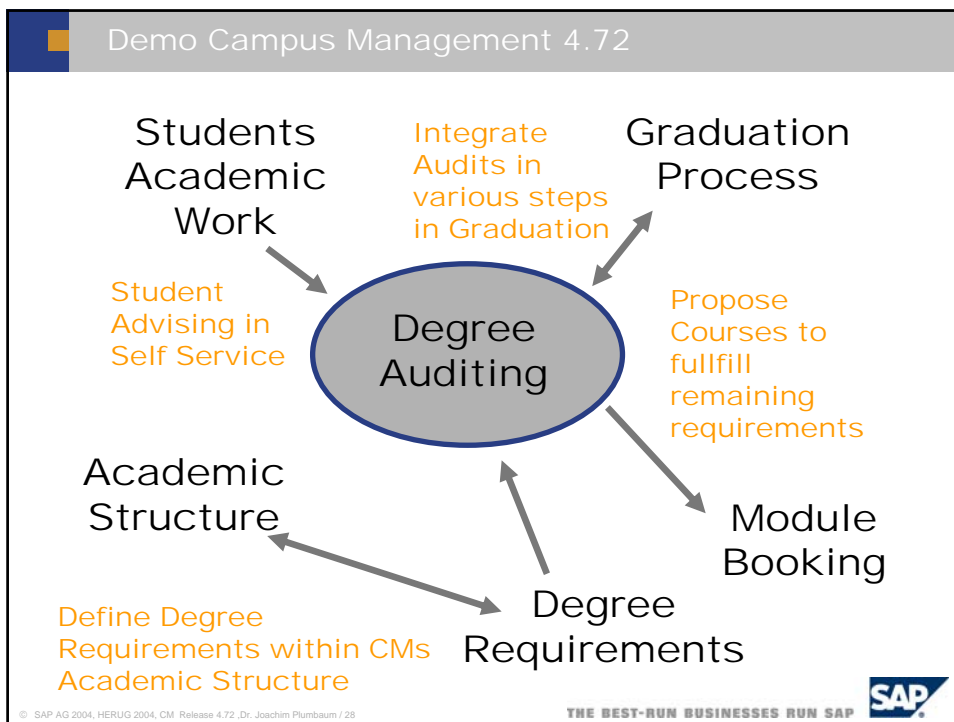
Demo Campus Management 4.72

Students Academic Work

Integrate Audits in various steps in Graduation

Graduation Process

Student Advising in Self Service

Degree Auditing

Propose Courses to fullfill remaining requirements

Academic Structure

Module Booking

Degree Requirements

Define Degree Requirements within CMs Academic Structure

© SAP AG 2004, HERUG 2004, CM Release 4.72 ,Dr. Joachim Plumbaum / 28

THE BEST-RUN BUSINESSES RUN SAP

SAP